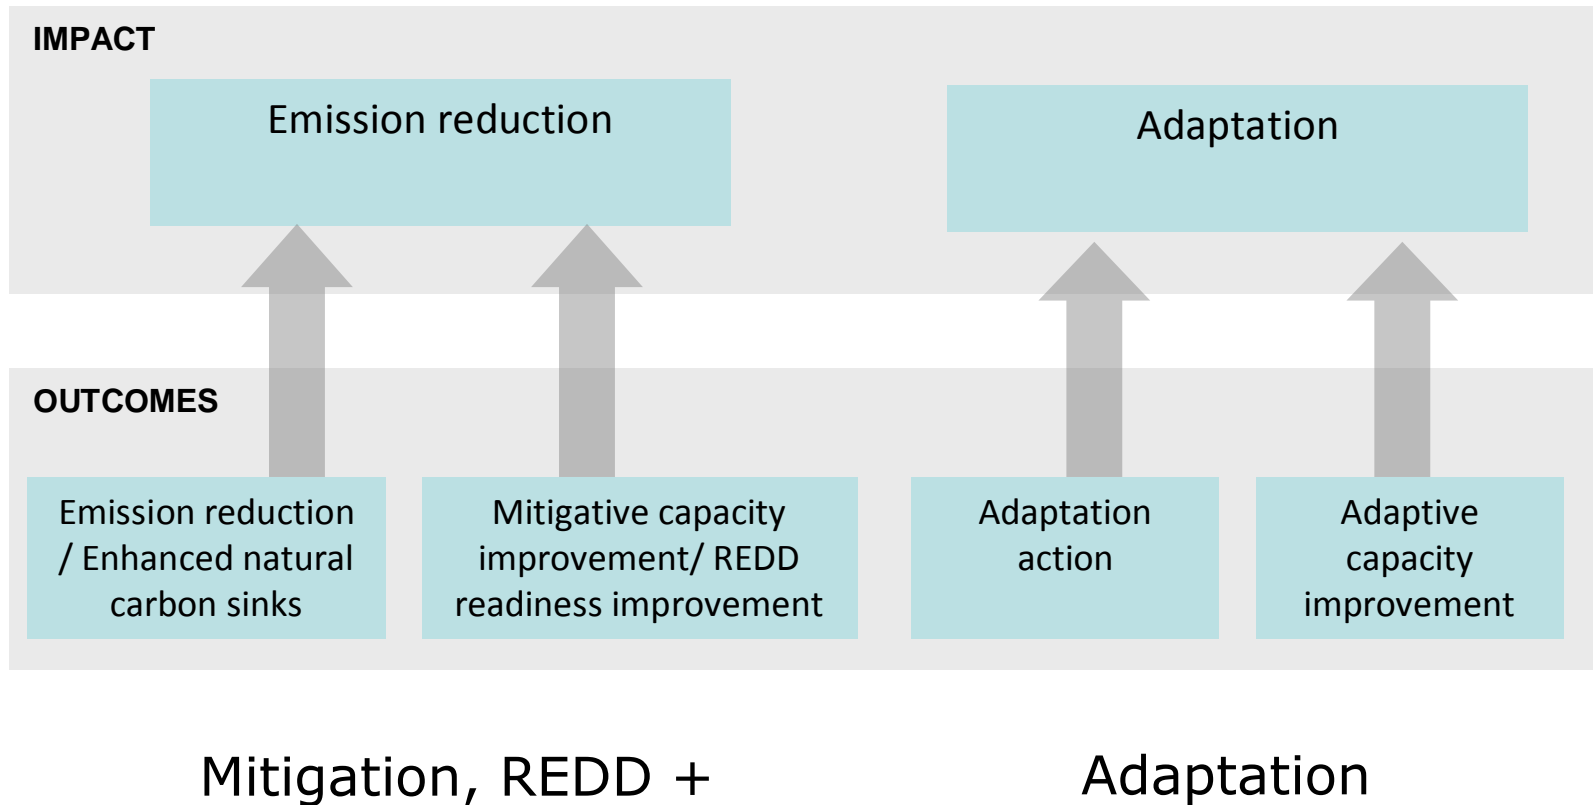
IMPACT

Emission reduction

Adaptation

OUTCOMES

Emission reduction / Enhanced natural carbon sinks

Mitigative capacity improvement/ REDD readiness improvement

Adaptation action

Adaptive capacity improvement

Mitigation, REDD +

Adaptation